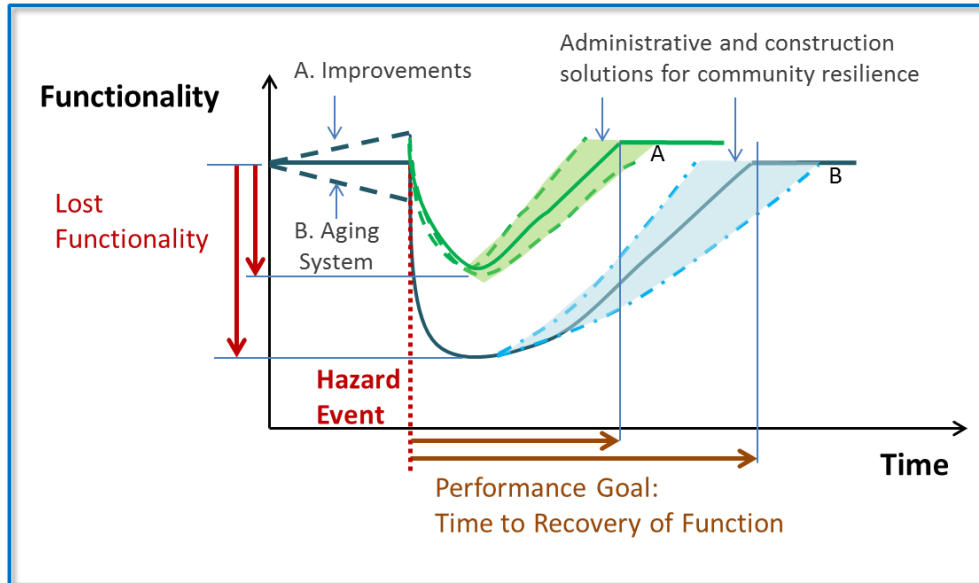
Functionality

A. Improvements

Administrative and construction solutions for community resilience

A

B

Lost Functionality

B. Aging System

Hazard Event

Time

Performance Goal: Time to Recovery of Function